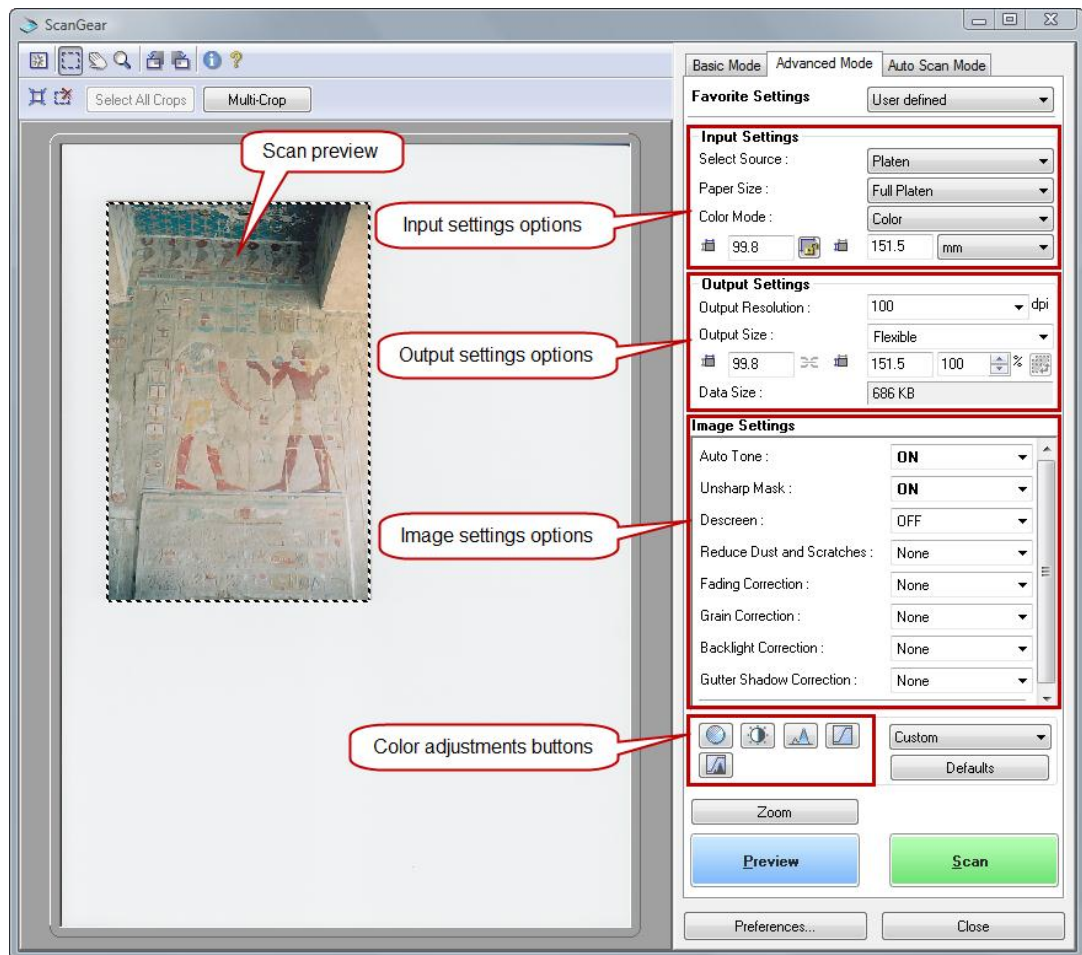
ScanGear

Select All Crops
Multi-Crop

Scan preview

Input settings options

Output settings options

Image settings options

Color adjustments buttons

Basic Mode
Advanced Mode
Auto Scan Mode

Favorite Settings
User defined

Input Settings
Select Source :
Platen
Paper Size :
Full Platen
Color Mode :
Color
99.8
151.5
mm

Output Settings
Output Resolution :
100
dpi
Output Size :
Flexible
99.8
151.5
100
%
Data Size :
686 KB

Image Settings
Auto Tone :
ON
Unsharp Mask :
ON
Descreen :
OFF
Reduce Dust and Scratches :
None
Fading Correction :
None
Grain Correction :
None
Backlight Correction :
None
Gutter Shadow Correction :
None

Custom
Defaults

Zoom

Preview
Scan

Preferences...
Close